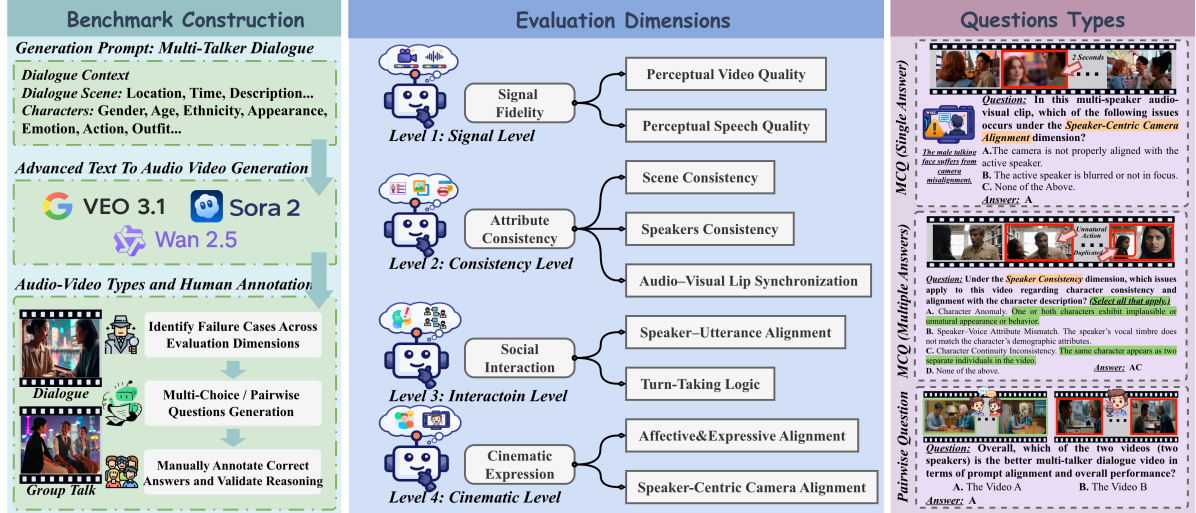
Benchmark Construction

Generation Prompt: Multi-Talker Dialogue

Dialogue Context
Dialogue Scene: Location, Time, Description...
Characters: Gender, Age, Ethnicity, Appearance, Emotion, Action, Outfit...

Advanced Text To Audio Video Generation

VEO 3.1 Sora 2 Wan 2.5

Audio-Video Types and Human Annotation

Dialogue

Group Talk

Identify Failure Cases Across Evaluation Dimensions

Multi-Choice / Pairwise Questions Generation

Manually Annotate Correct Answers and Validate Reasoning

Evaluation Dimensions

Signal Fidelity
Level 1: Signal Level
Perceptual Video Quality
Perceptual Speech Quality

Attribute Consistency
Level 2: Consistency Level
Scene Consistency
Speakers Consistency
Audio–Visual Lip Synchronization

Social Interaction
Level 3: Interactoin Level
Speaker–Utterance Alignment
Turn-Taking Logic

Cinematic Expression
Level 4: Cinematic Level
Affective&Expressive Alignment
Speaker-Centric Camera Alignment

Questions Types

MCQ (Single Answer)

2 Seconds

The male talking face suffers from camera misalignment.

Question: In this multi-speaker audio-visual clip, which of the following issues occurs under the Speaker-Centric Camera Alignment dimension?
A. The camera is not properly aligned with the active speaker.
B. The active speaker is blurred or not in focus.
C. None of the Above.
Answer: A

MCQ (Multiple Answers)

Unnatural Action
Duplicate

Question: Under the Speaker Consistency dimension, which issues apply to this video regarding character consistency and alignment with the character description? (Select all that apply.)
A. Character Anomaly. One or both characters exhibit implausible or unnatural appearance or behavior.
B. Speaker-Voice Attribute Mismatch. The speaker's vocal timbre does not match the character's demographic attributes.
C. Character Continuity Inconsistency. The same character appears as two separate individuals in the video.
D. None of the above.
Answer: AC

Pairwise Question

Question: Overall, which of the two videos (two speakers) is the better multi-talker dialogue video in terms of prompt alignment and overall performance?
A. The Video A B. The Video B
Answer: A